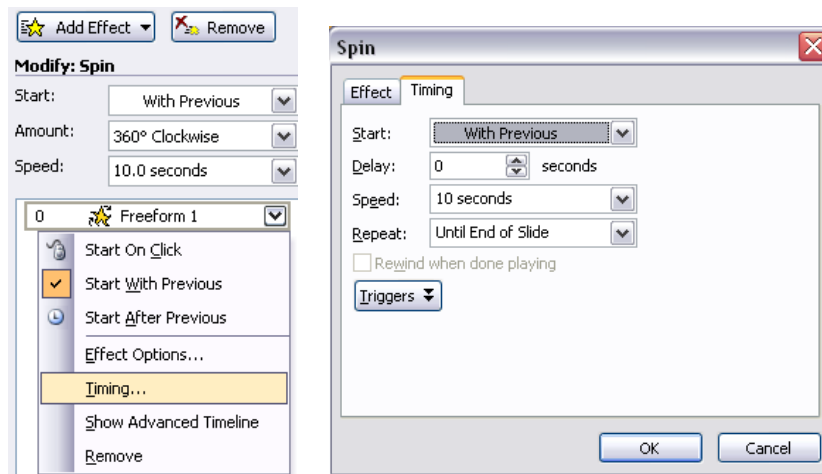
Add Effect
Remove
Modify: Spin
Start: With Previous
Amount: 360° Clockwise
Speed: 10.0 seconds
0 Freeform 1
Start On Click
Start With Previous
Start After Previous
Effect Options...
Timing...
Show Advanced Timeline
Remove

Spin
Effect
Timing
Start: With Previous
Delay: 0 seconds
Speed: 10 seconds
Repeat: Until End of Slide
Rewind when done playing
Triggers
OK
Cancel